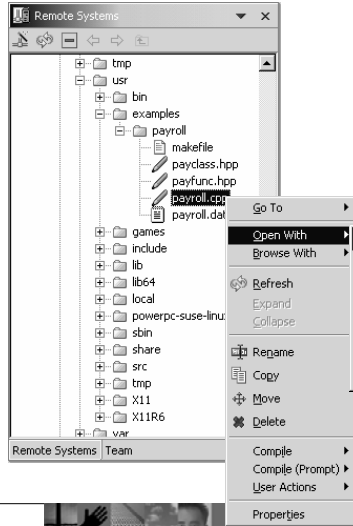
Remote Systems

tmp
usr
bin
examples
payroll
makefile
payclass.hpp
payfunc.hpp
payroll.cpp
payroll.dat
games
include
lib
lib64
local
powerpc-suse-linux
sbin
share
src
tmp
X11
X11R6
var

Remote Systems | Team

Go To
Open With
Browse With
Refresh
Expand
Collapse
Rename
Copy
Move
Delete
Compile
Compile (Prompt)
User Actions
Properties